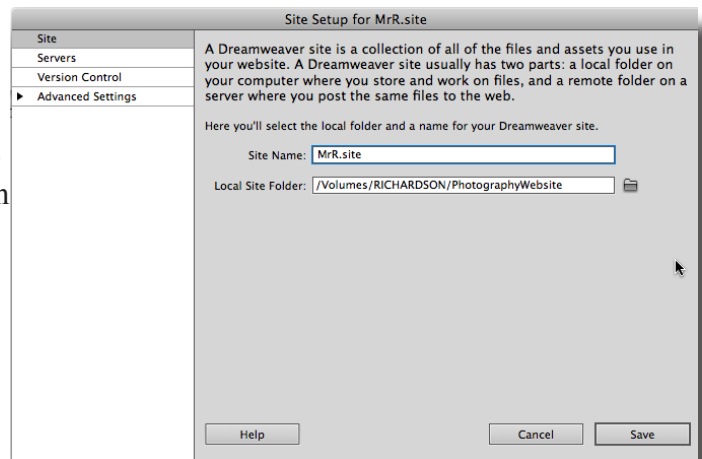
Site Setup for MrR.site

Site
Servers
Version Control
Advanced Settings

n

A Dreamweaver site is a collection of all of the files and assets you use in your website. A Dreamweaver site usually has two parts: a local folder on your computer where you store and work on files, and a remote folder on a server where you post the same files to the web.

Here you'll select the local folder and a name for your Dreamweaver site.

Site Name: MrR.site

Local Site Folder: /Volumes/RICHARDSON/PhotographyWebsite

Help

Cancel

Save